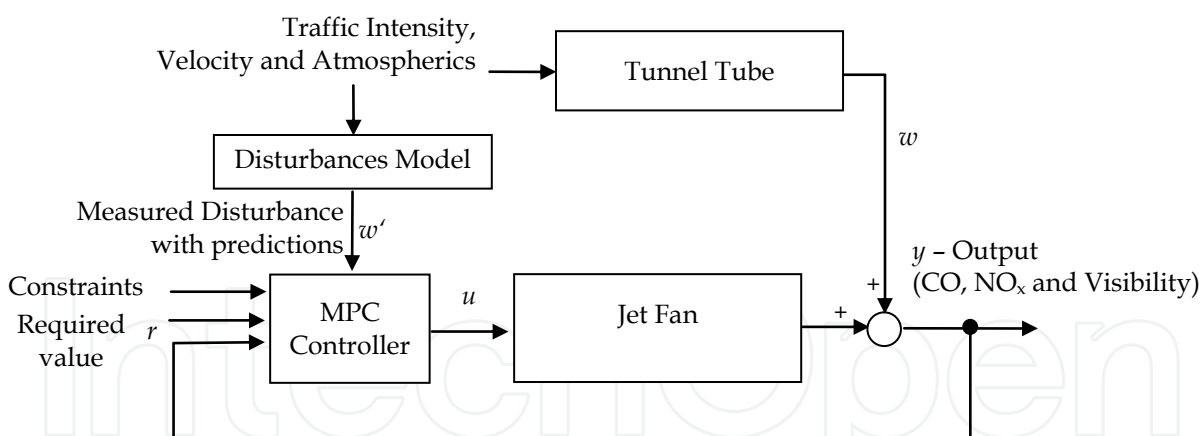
Traffic Intensity, Velocity and Atmospherics

Tunnel Tube

$w$

Disturbances Model

Measured Disturbance with predictions

$w'$

$y$ – Output (CO, $NO_x$ and Visibility)

Constraints

Required value

$r$

MPC Controller

$u$

Jet Fan

+

+

intechopen